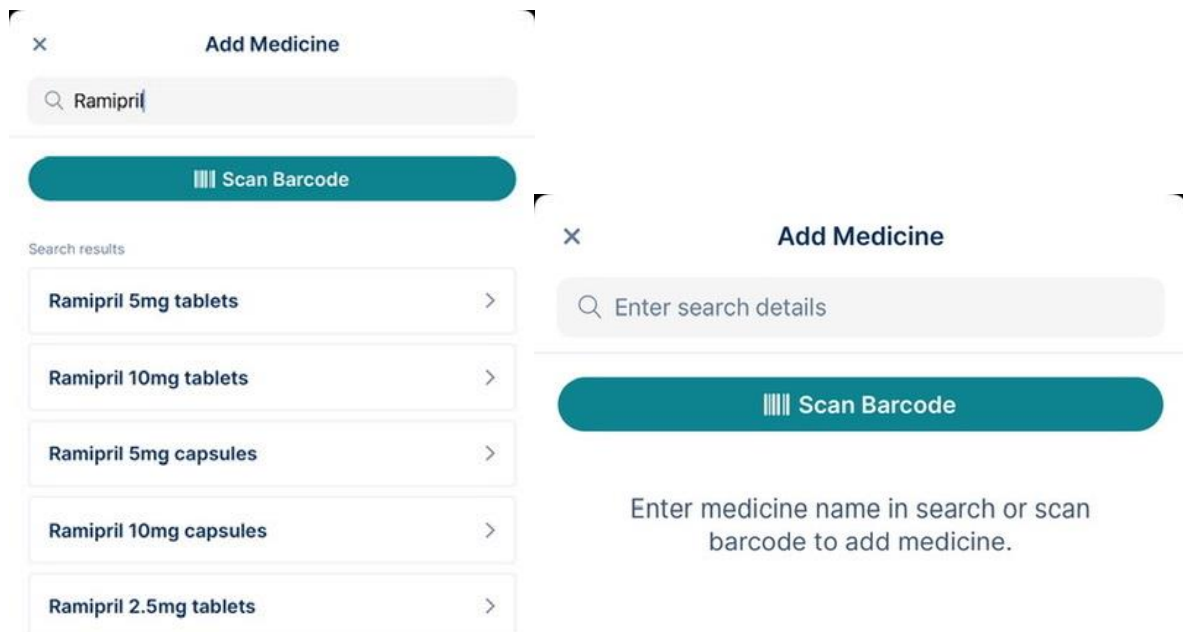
×
Add Medicine

Ramipril

Scan Barcode

Search results

Ramipril 5mg tablets

Ramipril 10mg tablets

Ramipril 5mg capsules

Ramipril 10mg capsules

Ramipril 2.5mg tablets

×
Add Medicine

Enter search details

Scan Barcode

Enter medicine name in search or scan barcode to add medicine.